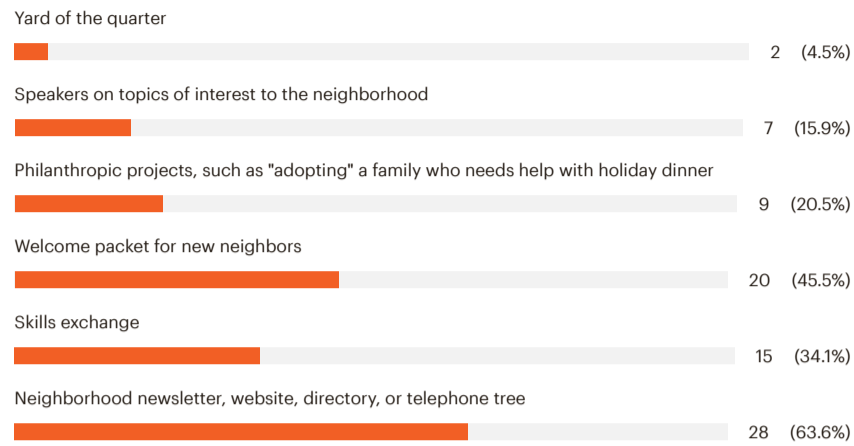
Yard of the quarter
2 (4.5%)

Speakers on topics of interest to the neighborhood
7 (15.9%)

Philanthropic projects, such as "adopting" a family who needs help with holiday dinner
9 (20.5%)

Welcome packet for new neighbors
20 (45.5%)

Skills exchange
15 (34.1%)

Neighborhood newsletter, website, directory, or telephone tree
28 (63.6%)